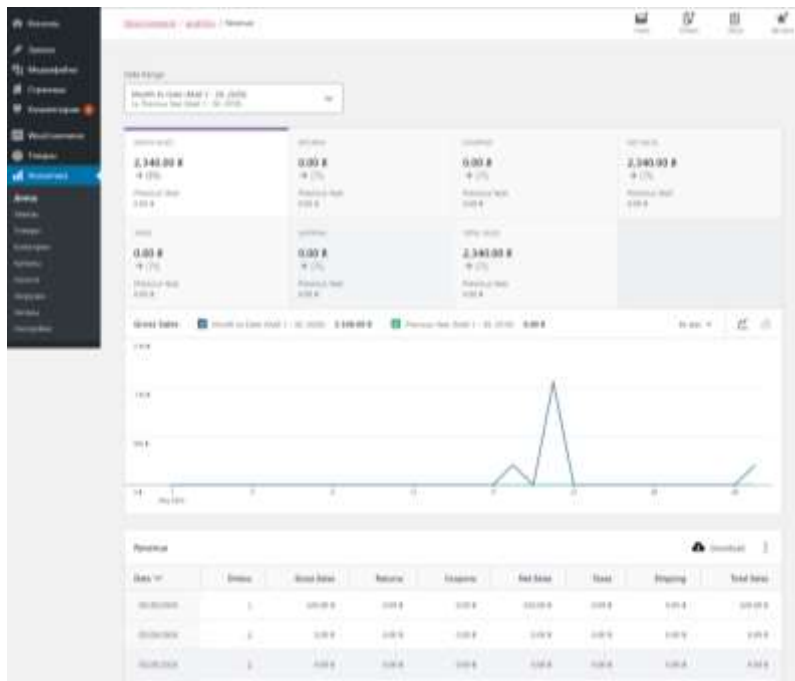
Date Range

Gross Sales

2,340.00 ₴

0.00 ₴

0.00 ₴

2,340.00 ₴

0.00 ₴

0.00 ₴

2,340.00 ₴

Gross Sales

2,340.00 ₴

0.00 ₴

Revenue

Download

| Date | Orders | Gross Sales | Returns | Coupons | Net Sales | Taxes | Shipping | Total Sales |
|---|---|---|---|---|---|---|---|---|
| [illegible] | 1 | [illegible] | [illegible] | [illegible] | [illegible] | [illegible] | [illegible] | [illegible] |
| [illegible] | 1 | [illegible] | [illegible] | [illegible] | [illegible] | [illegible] | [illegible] | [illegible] |
| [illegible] | 1 | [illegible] | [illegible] | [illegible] | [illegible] | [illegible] | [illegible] | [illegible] |